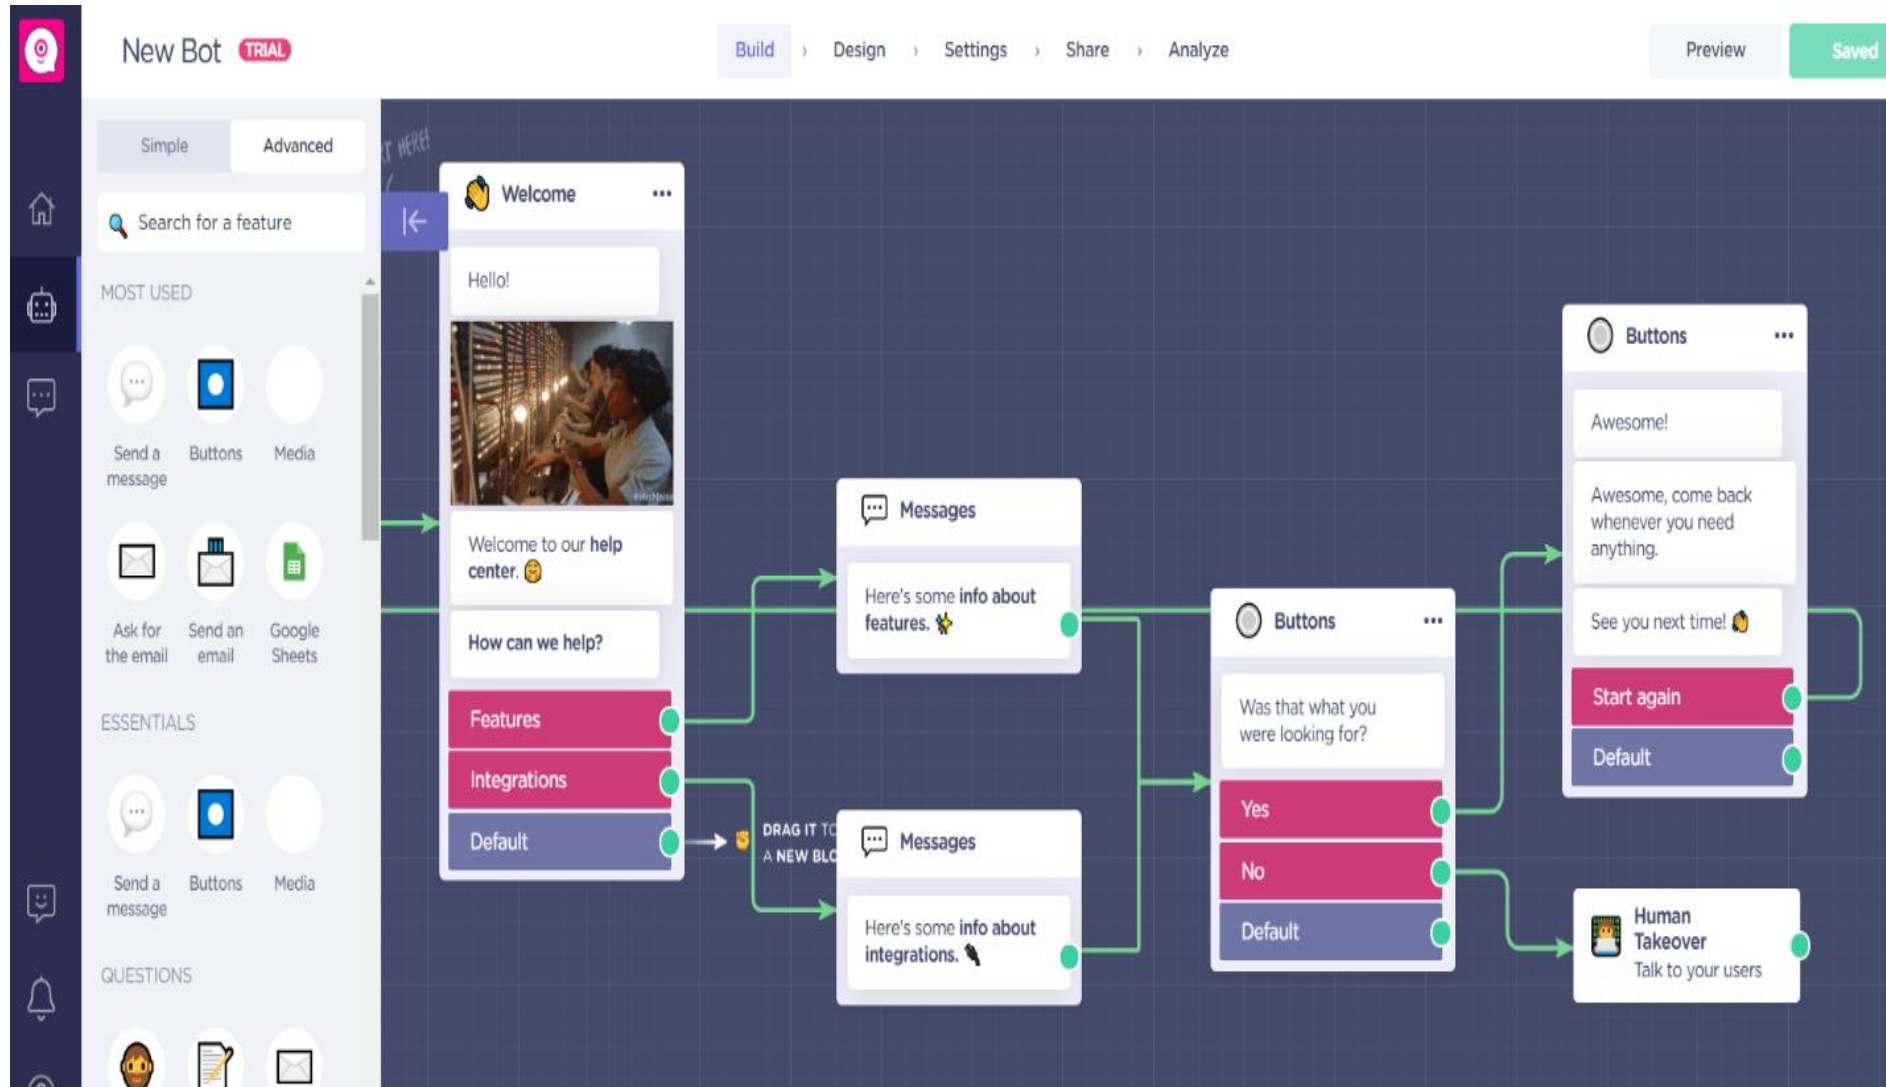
New Bot TRIAL

Build › Design › Settings › Share › Analyze

Preview Saved

Simple Advanced

Search for a feature

MOST USED

Send a message Buttons Media

Ask for the email Send an email Google Sheets

ESSENTIALS

Send a message Buttons Media

QUESTIONS

T HERE!

Welcome •••

Hello!

Welcome to our help center.

How can we help?

Features

Integrations

Default

DRAG IT TO A NEW BLO

Messages

Here's some info about features.

Messages

Here's some info about integrations.

Buttons •••

Was that what you were looking for?

Yes

No

Default

Buttons •••

Awesome!

Awesome, come back whenever you need anything.

See you next time!

Start again

Default

Human Takeover
Talk to your users